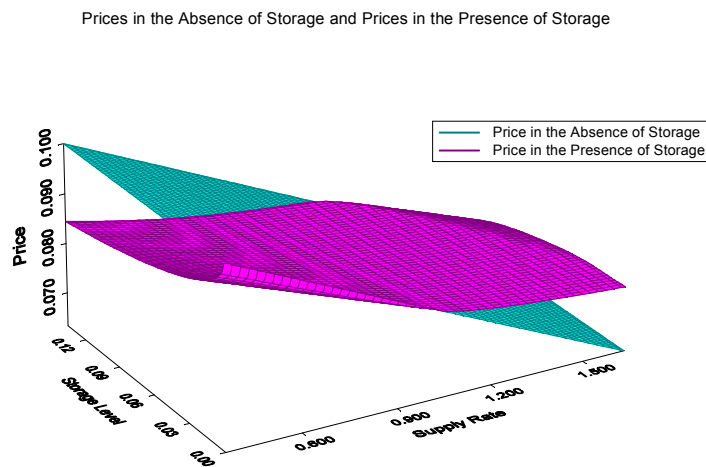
Prices in the Absence of Storage and Prices in the Presence of Storage

Price in the Absence of Storage
Price in the Presence of Storage

Price

0.100
0.090
0.080
0.070

Storage Level

0.12
0.09
0.06
0.03
0.00

Supply Rate

0.600
0.900
1.200
1.500